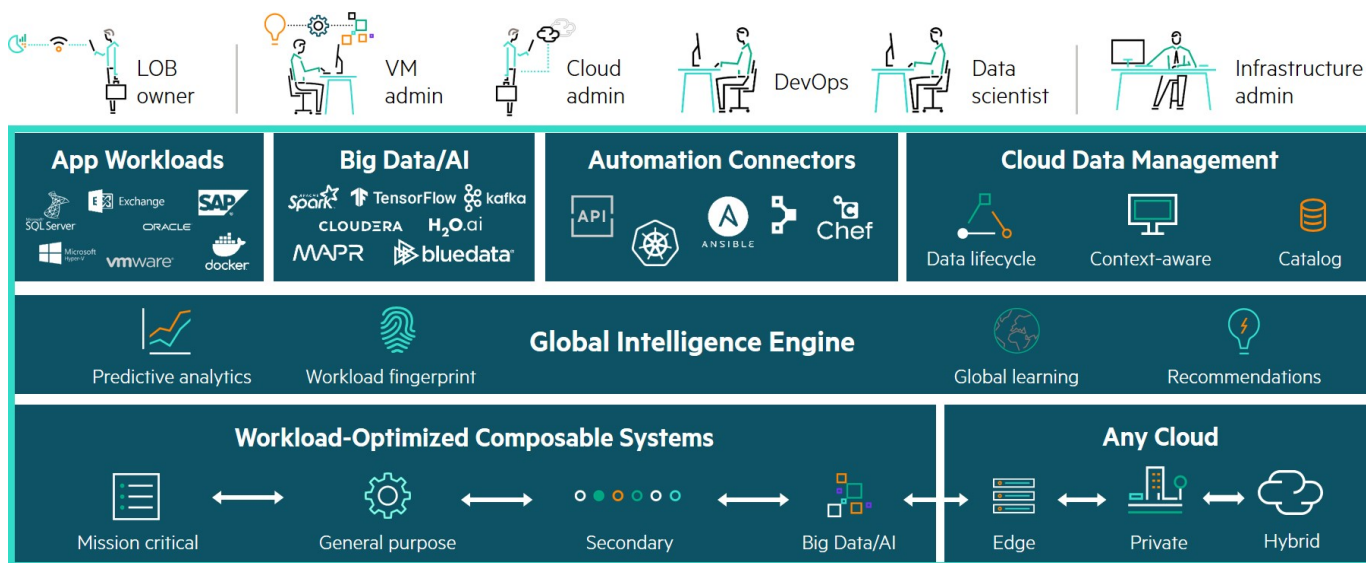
LOB owner

VM admin

Cloud admin

DevOps

Data scientist

Infrastructure admin

App Workloads

SQL Server

Exchange

SAP

ORACLE

Microsoft Hyper-V

vmware

docker

Big Data/AI

Spark

TensorFlow

kafka

CLOUDERA

$H_2O$.ai

MAPR

bluedata

Automation Connectors

API

ANSIBLE

Chef

Cloud Data Management

Data lifecycle

Context-aware

Catalog

Predictive analytics

Workload fingerprint

Global Intelligence Engine

Global learning

Recommendations

Workload-Optimized Composable Systems

Mission critical

General purpose

Secondary

Big Data/AI

Any Cloud

Edge

Private

Hybrid